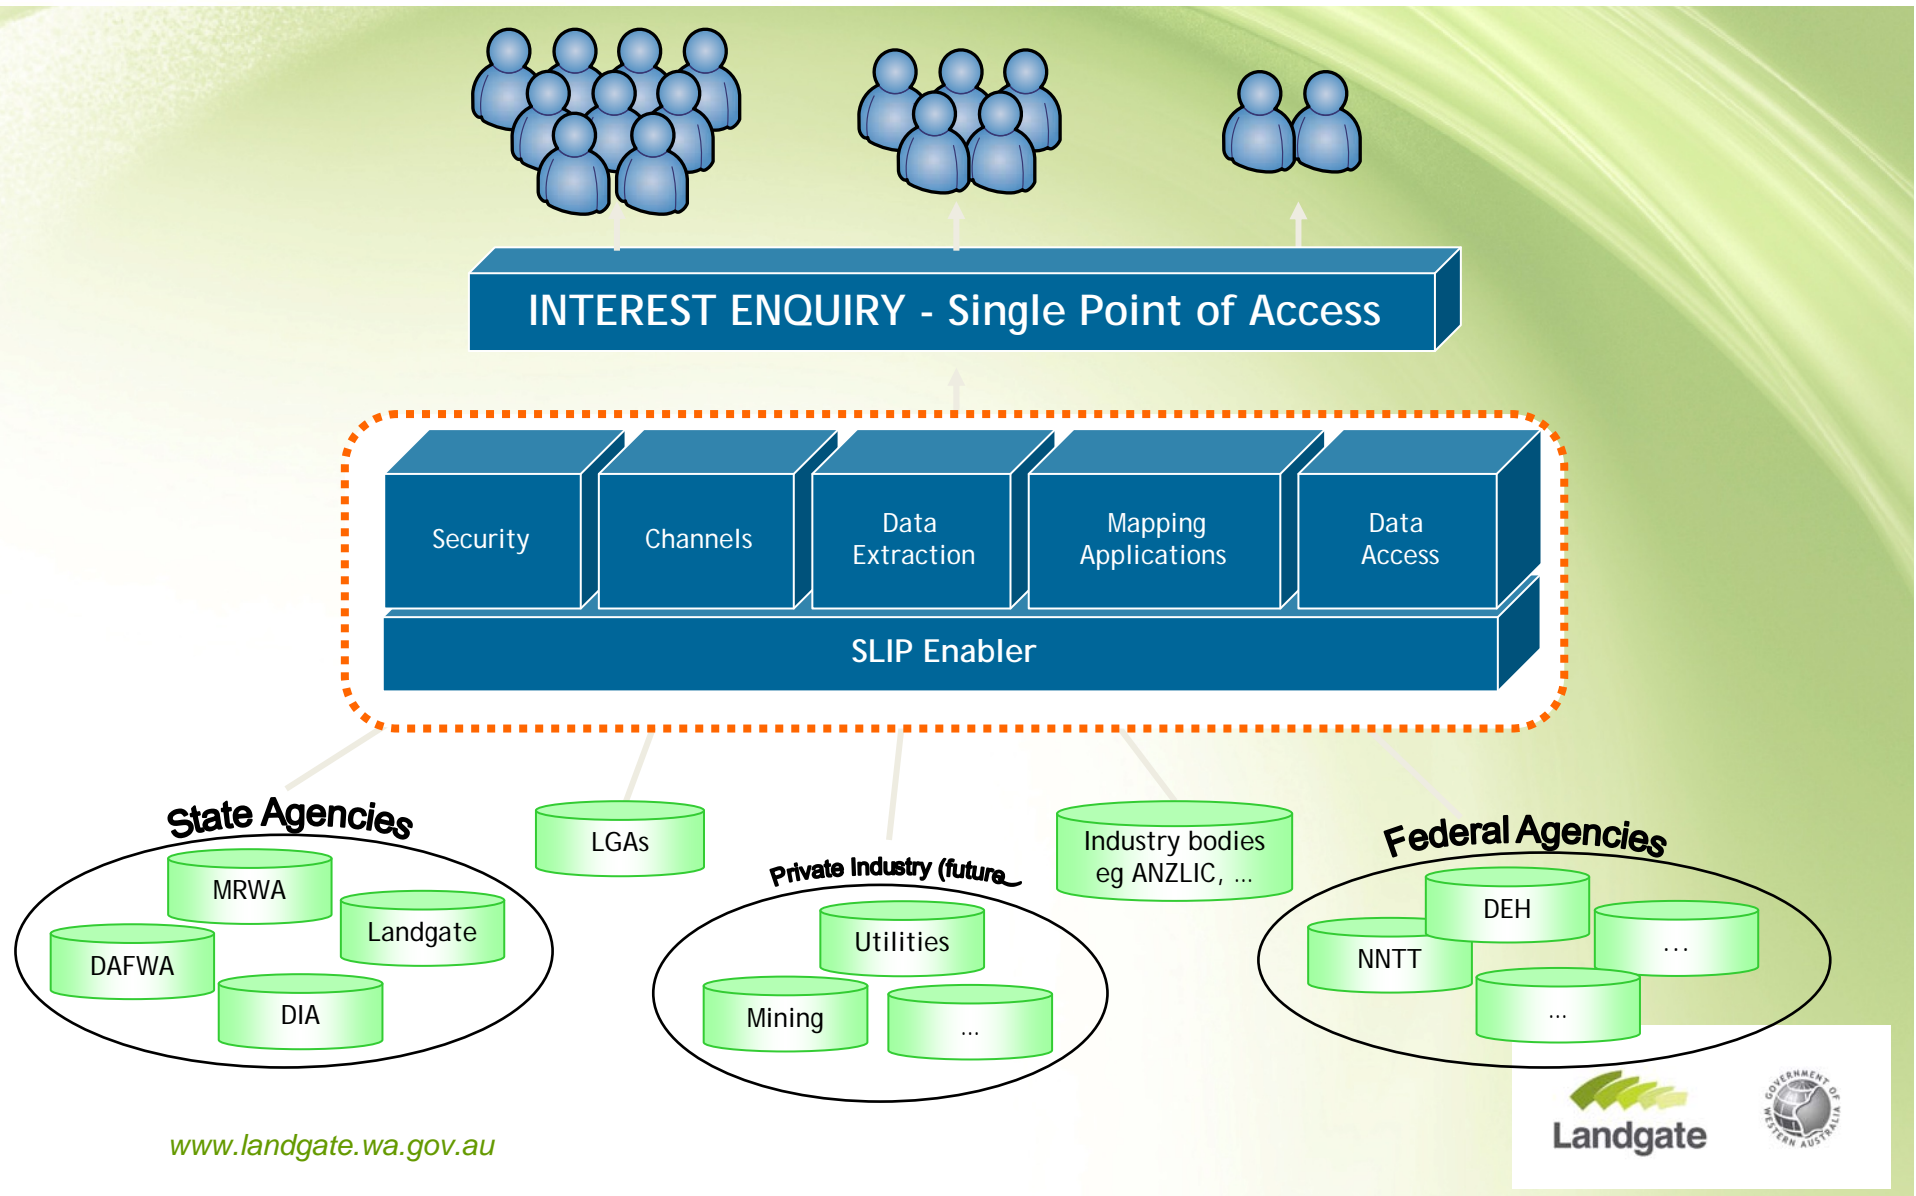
INTEREST ENQUIRY - Single Point of Access

Security

Channels

Data Extraction

Mapping Applications

Data Access

SLIP Enabler

State Agencies

MRWA

Landgate

DAFWA

DIA

LGAs

Private Industry (future_

Utilities

Mining

...

Industry bodies eg ANZLIC, ...

Federal Agencies

DEH

NNTT

...

...

www.landgate.wa.gov.au

Landgate

GOVERNMENT OF WESTERN AUSTRALIA